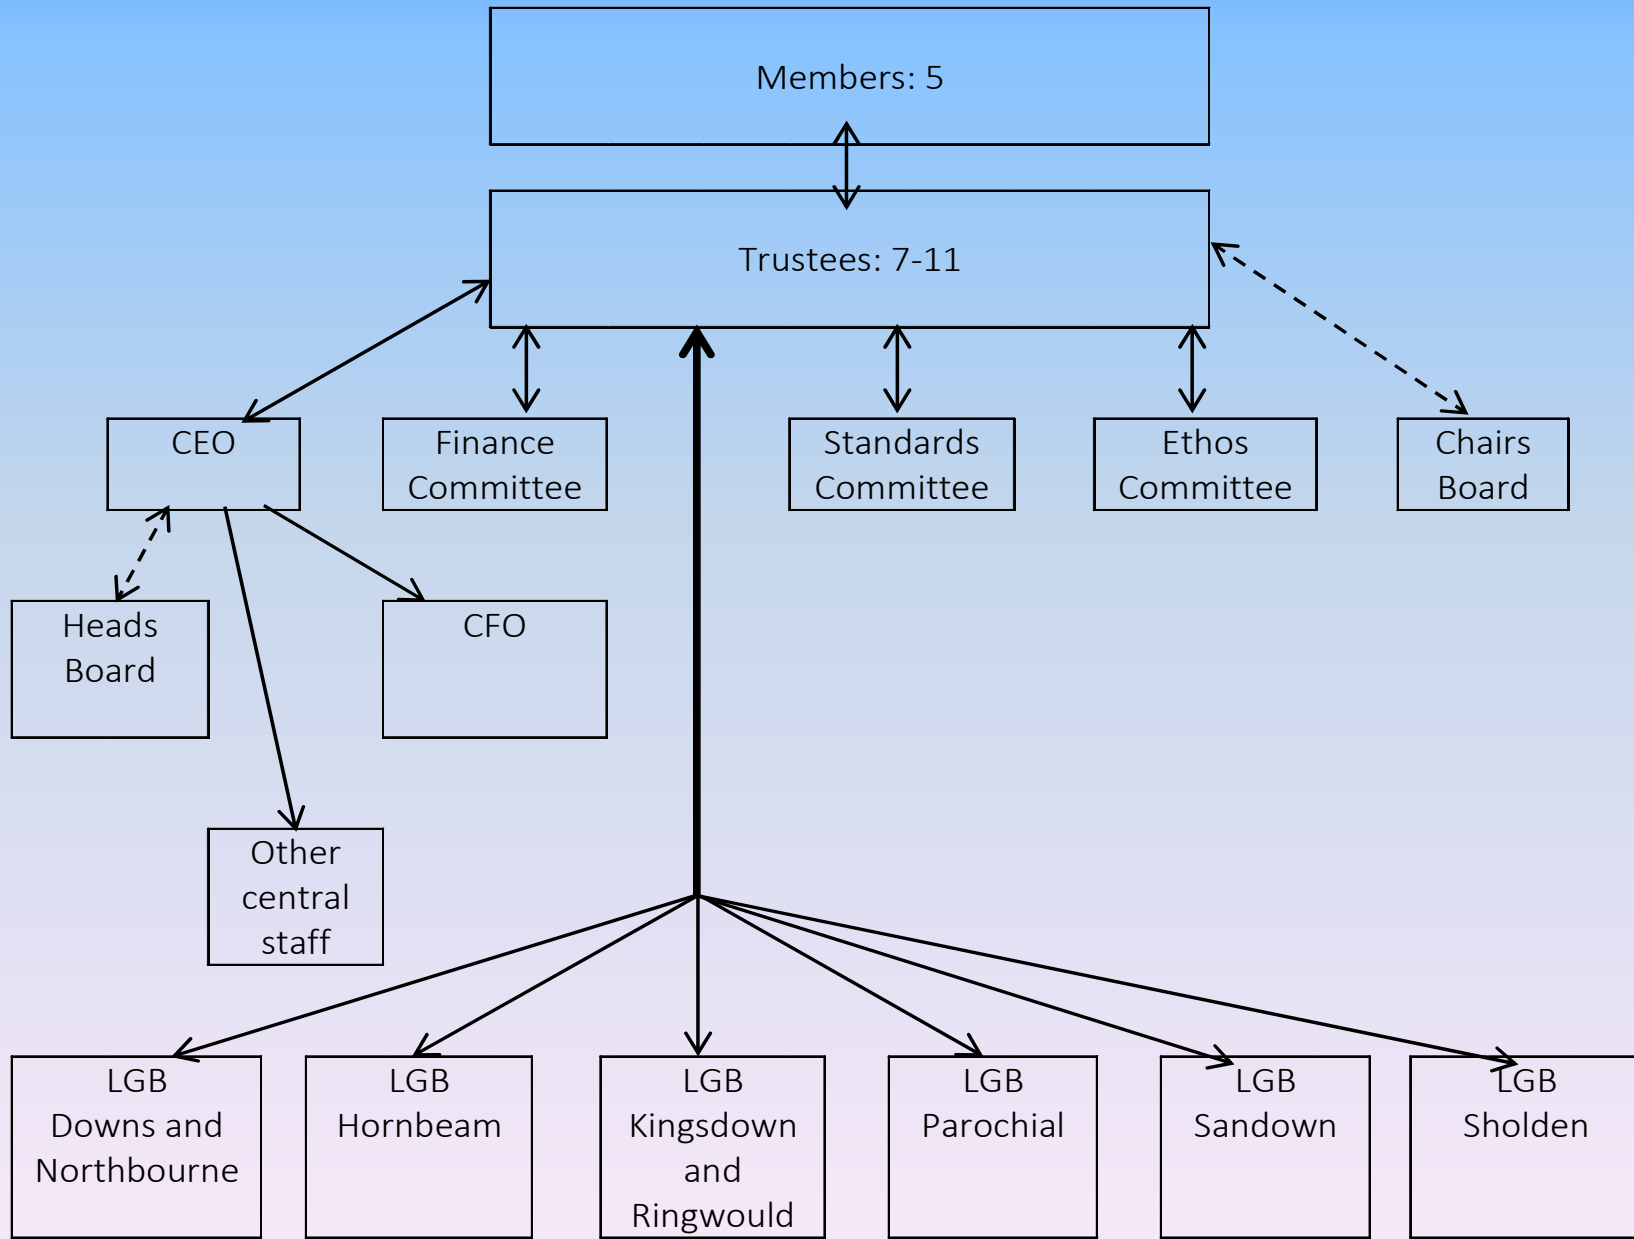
Members: 5

Trustees: 7-11

CEO

Finance Committee

Standards Committee

Ethos Committee

Chairs Board

Heads Board

CFO

Other central staff

LGB Downs and Northbourne

LGB Hornbeam

LGB Kingsdown and Ringwould

LGB Parochial

LGB Sandown

LGB Sholden